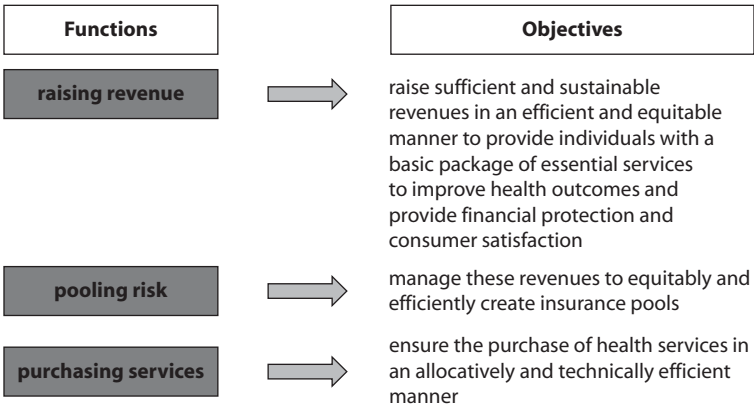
Functions

Objectives

raising revenue

raise sufficient and sustainable revenues in an efficient and equitable manner to provide individuals with a basic package of essential services to improve health outcomes and provide financial protection and consumer satisfaction

pooling risk

manage these revenues to equitably and efficiently create insurance pools

purchasing services

ensure the purchase of health services in an allocatively and technically efficient manner